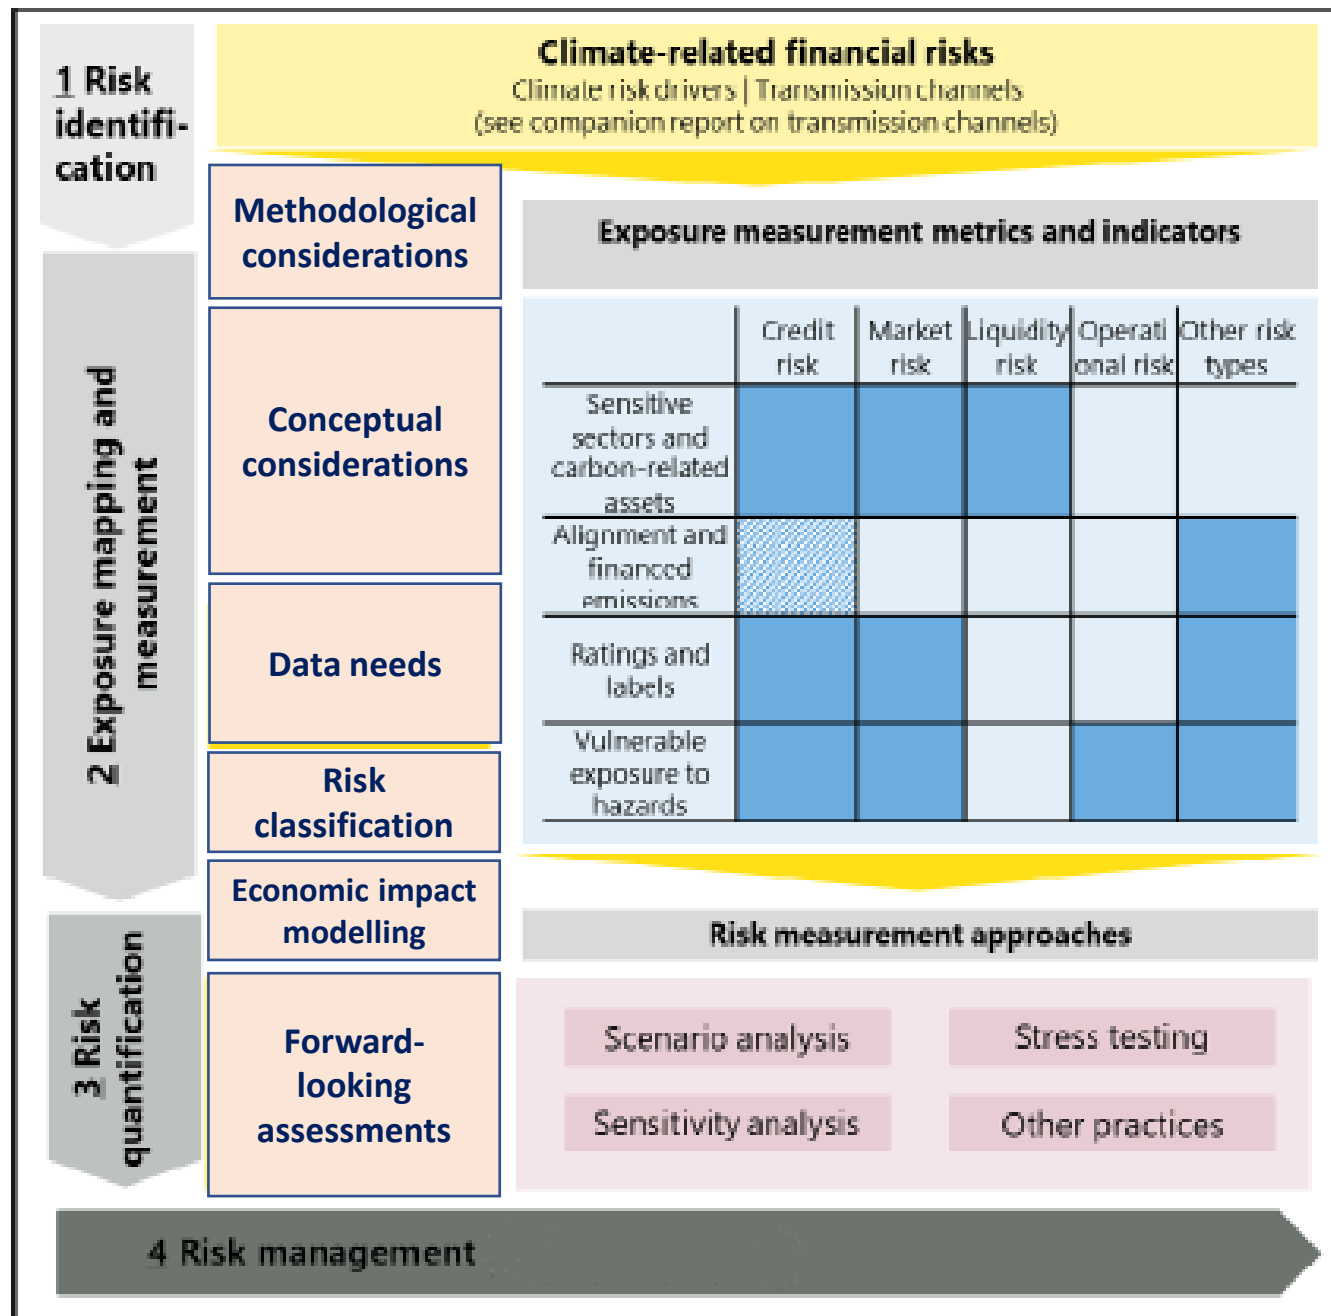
1 Risk identification

Climate-related financial risks
Climate risk drivers | Transmission channels
(see companion report on transmission channels)

Methodological considerations

Exposure measurement metrics and indicators

| | Credit risk | Market risk | Liquidity risk | Operational risk | Other risk types |
|---|---|---|---|---|---|
| Sensitive sectors and carbon-related assets | | | | | |
| Alignment and financed emissions | | | | | |
| Ratings and labels | | | | | |
| Vulnerable exposure to hazards | | | | | |

2 Exposure mapping and measurement

Conceptual considerations

Data needs

Risk classification

Economic impact modelling

3 Risk quantification

Risk measurement approaches

Forward-looking assessments

Scenario analysis

Stress testing

Sensitivity analysis

Other practices

4 Risk management